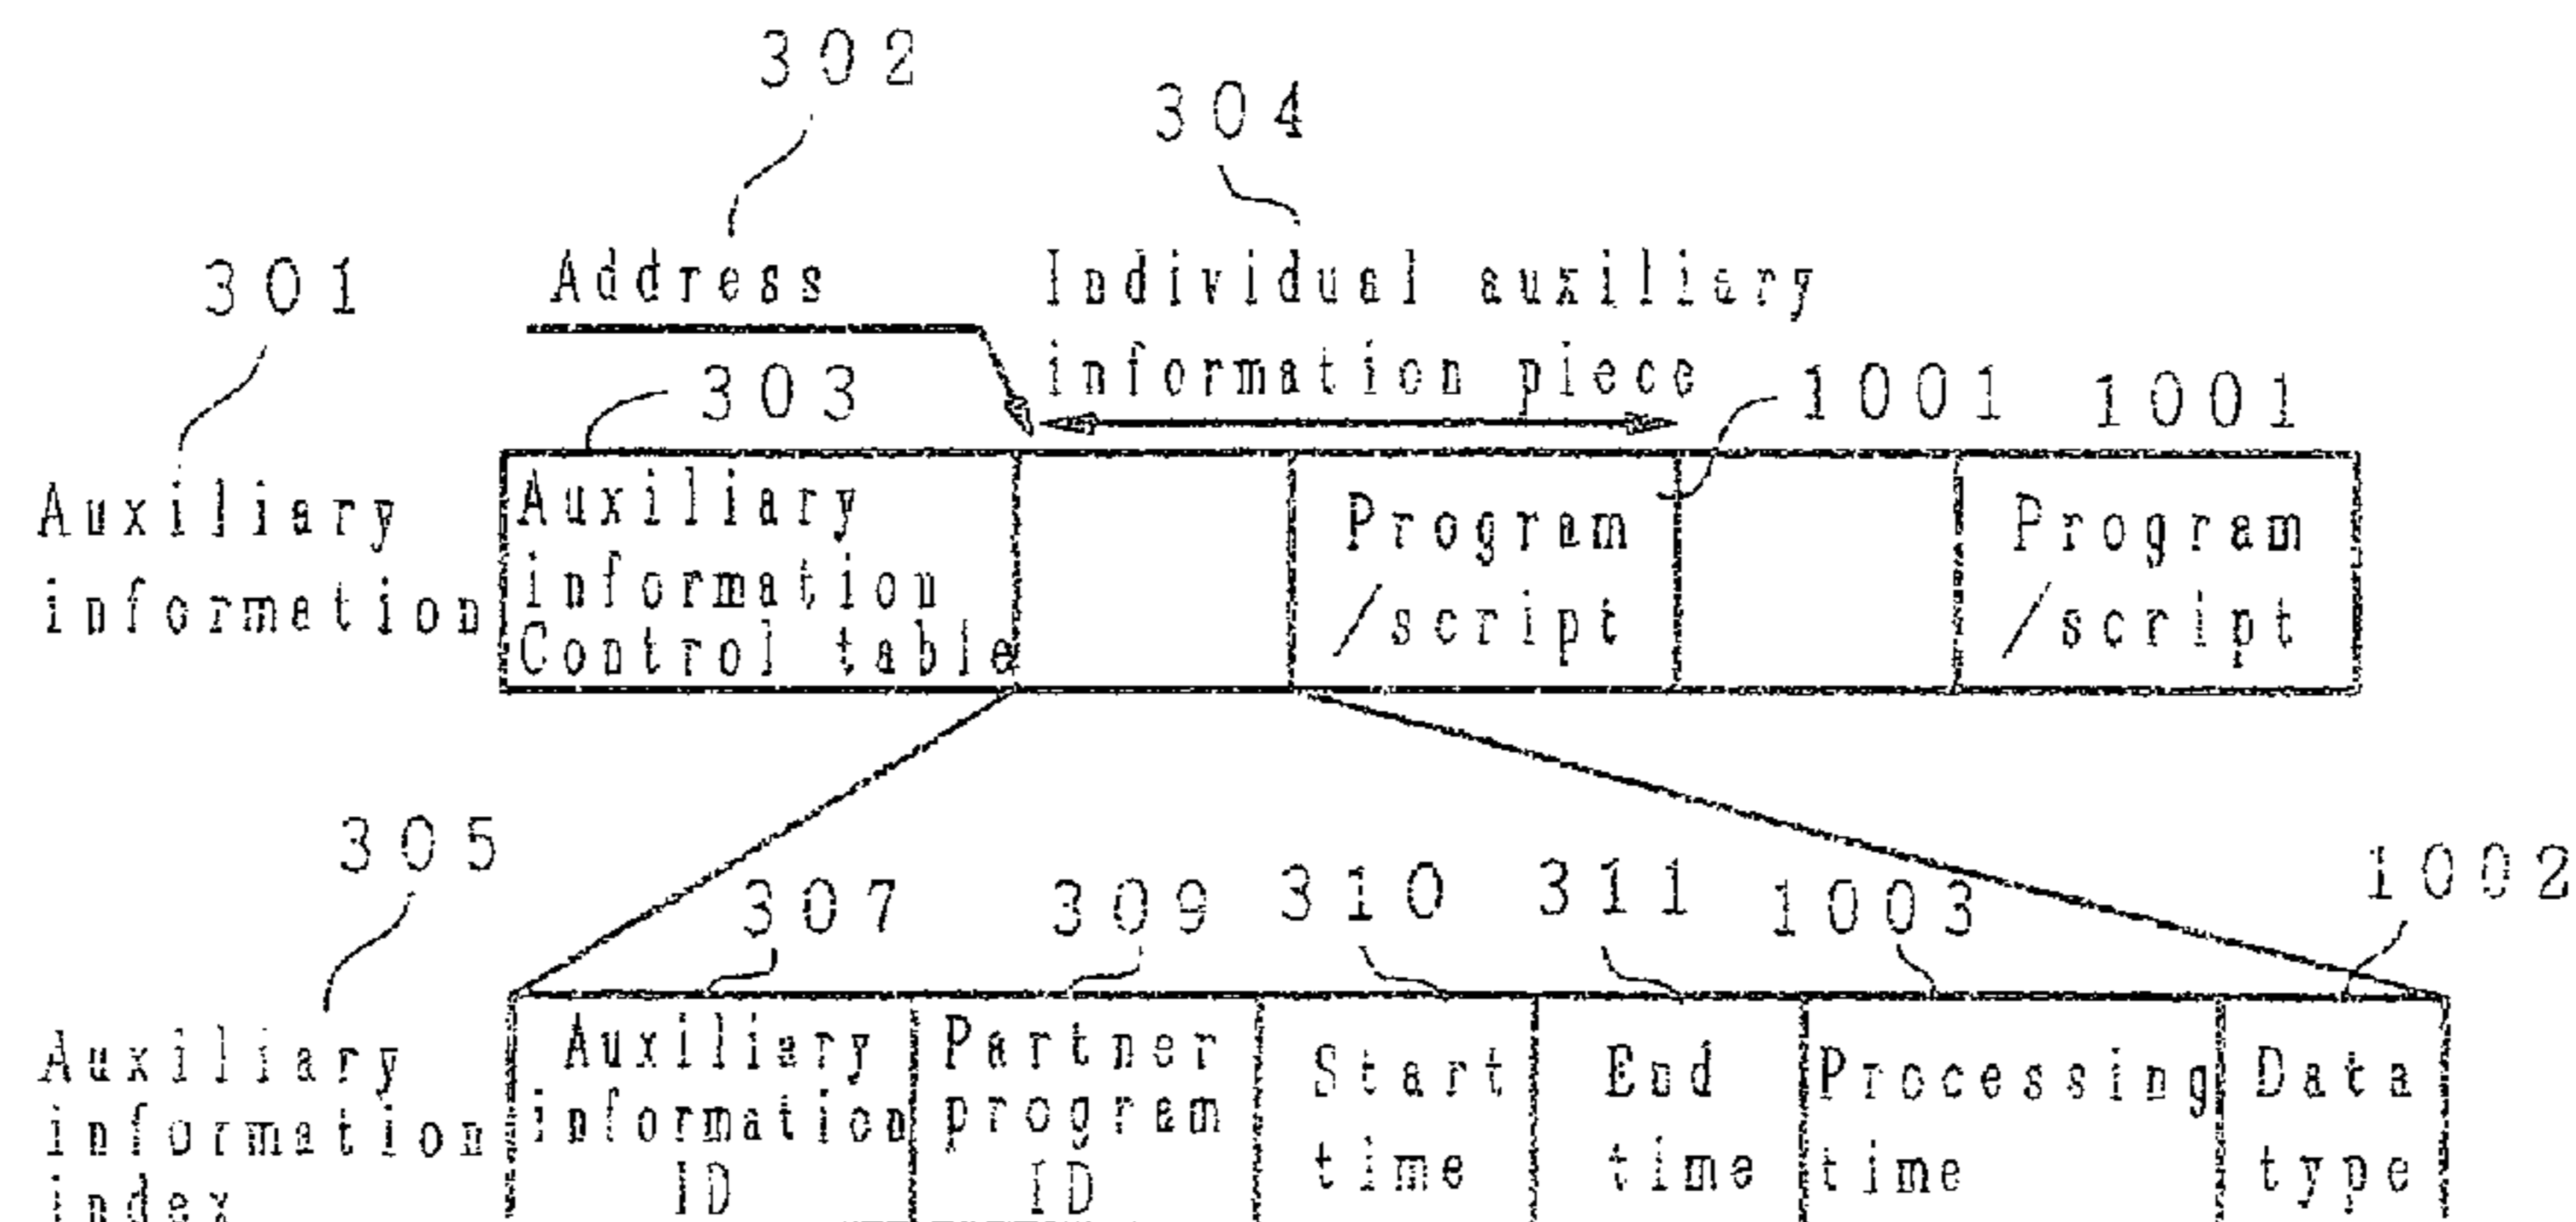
302

304

301

Address

Individual auxiliary information piece

303

1001 1001

Auxiliary information

| Auxiliary information Control table | | Program /script | | Program /script |
|---|---|---|---|---|

305

307 309 310 311 1003 1002

Auxiliary information index

| Auxiliary information ID | Partner program ID | Start time | End time | Processing time | Data type |
|---|---|---|---|---|---|